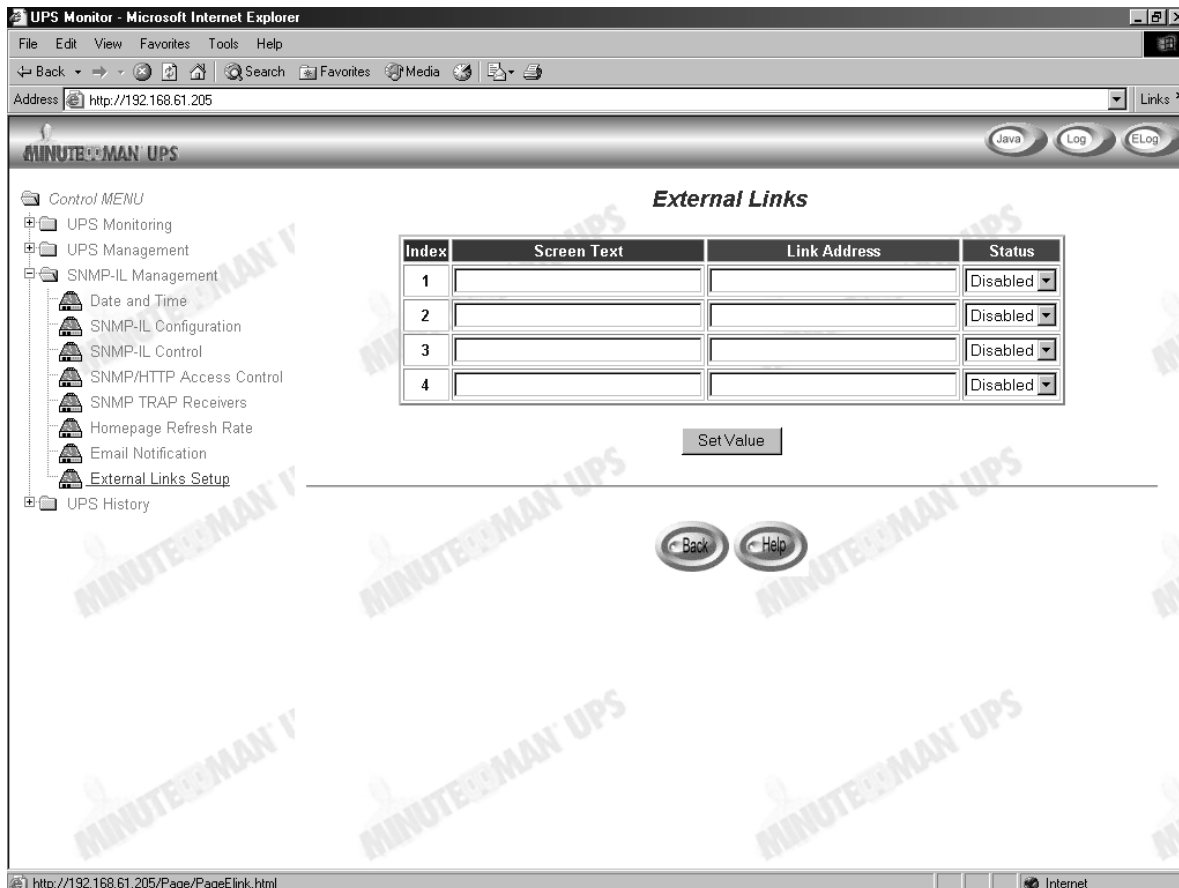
UPS Monitor - Microsoft Internet Explorer

File Edit View Favorites Tools Help

Back Search Favorites Media

Address http://192.168.61.205

Links

MINUTEMAN UPS

Java Log ELog

Control MENU
UPS Monitoring
UPS Management
SNMP-IL Management
Date and Time
SNMP-IL Configuration
SNMP-IL Control
SNMP/HTTP Access Control
SNMP TRAP Receivers
Homepage Refresh Rate
Email Notification
External Links Setup
UPS History

External Links

| Index | Screen Text | Link Address | Status |
|---|---|---|---|
| 1 | | | Disabled |
| 2 | | | Disabled |
| 3 | | | Disabled |
| 4 | | | Disabled |

Set Value

Back Help

http://192.168.61.205/Page/PageElink.html

Internet